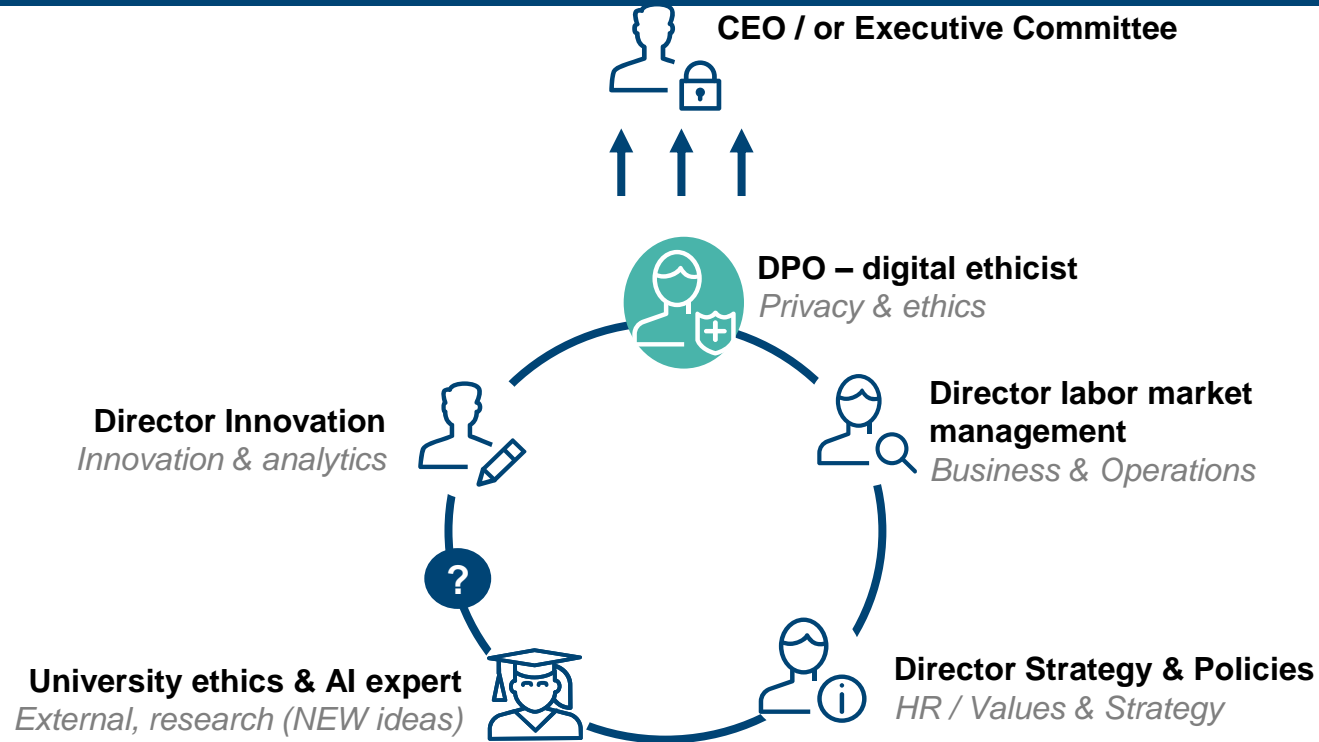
CEO / or Executive Committee

DPO – digital ethicist
Privacy & ethics

Director Innovation
Innovation & analytics

Director labor market management
Business & Operations

?

University ethics & AI expert
External, research (NEW ideas)

Director Strategy & Policies
HR / Values & Strategy